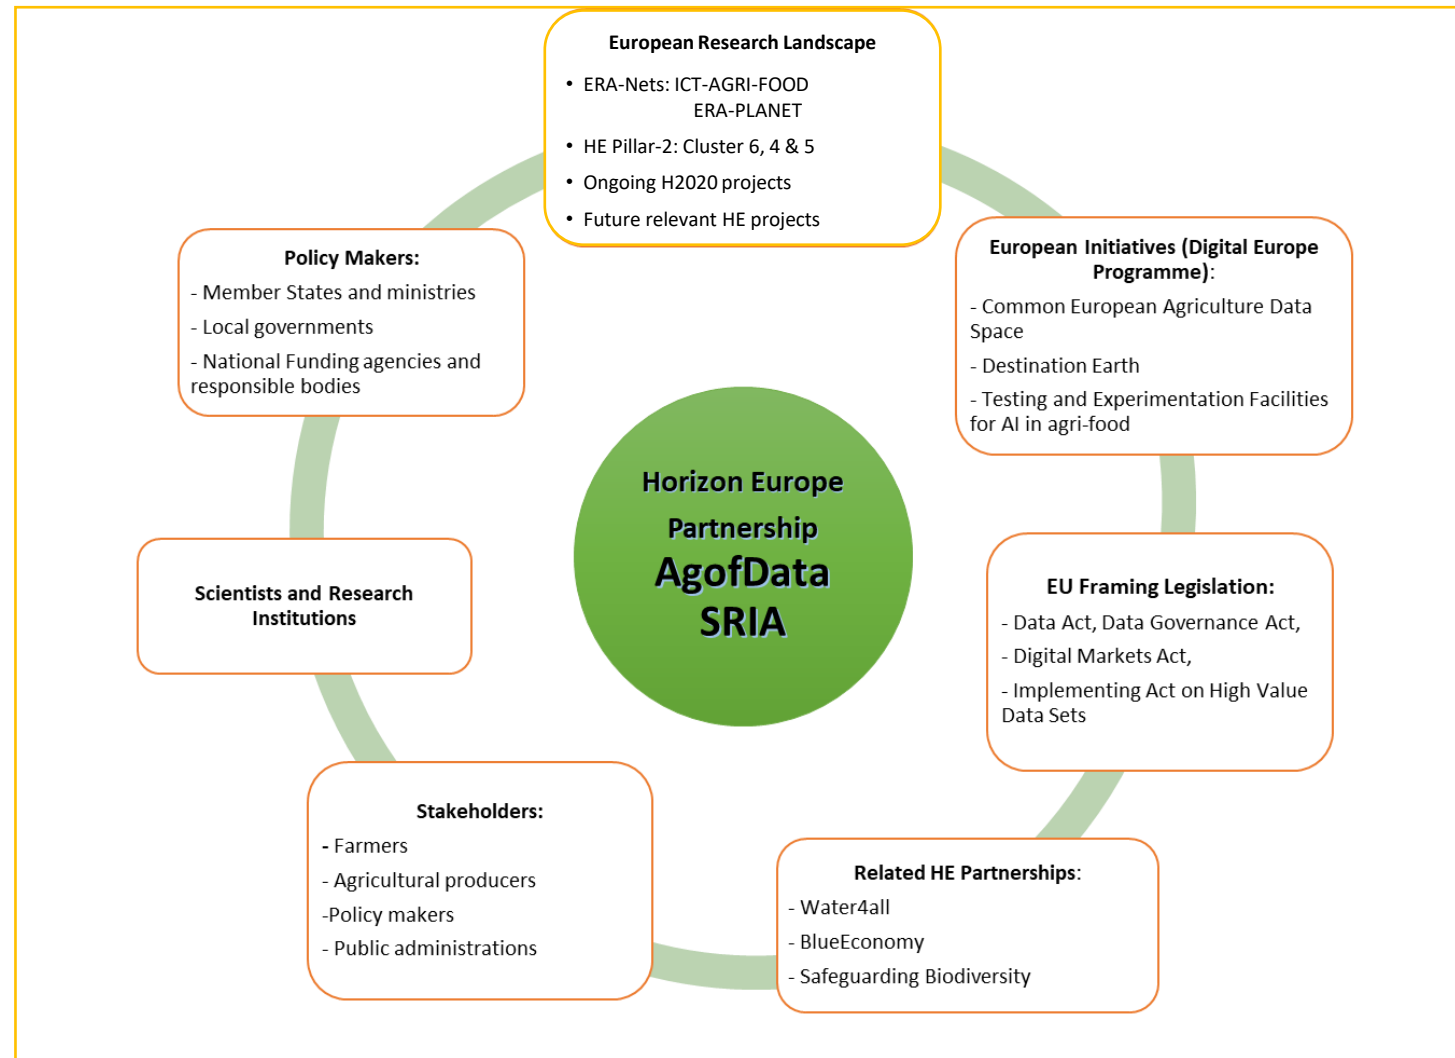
European Research Landscape

- ERA-Nets: ICT-AGRI-FOOD
ERA-PLANET
- HE Pillar-2: Cluster 6, 4 & 5
- Ongoing H2020 projects
- Future relevant HE projects

Policy Makers:
- Member States and ministries
- Local governments
- National Funding agencies and responsible bodies

European Initiatives (Digital Europe Programme):
- Common European Agriculture Data Space
- Destination Earth
- Testing and Experimentation Facilities for AI in agri-food

Horizon Europe Partnership
AgofData
SRIA

Scientists and Research Institutions

EU Framing Legislation:
- Data Act, Data Governance Act,
- Digital Markets Act,
- Implementing Act on High Value Data Sets

Stakeholders:
- Farmers
- Agricultural producers
-Policy makers
- Public administrations

Related HE Partnerships:
- Water4all
- BlueEconomy
- Safeguarding Biodiversity